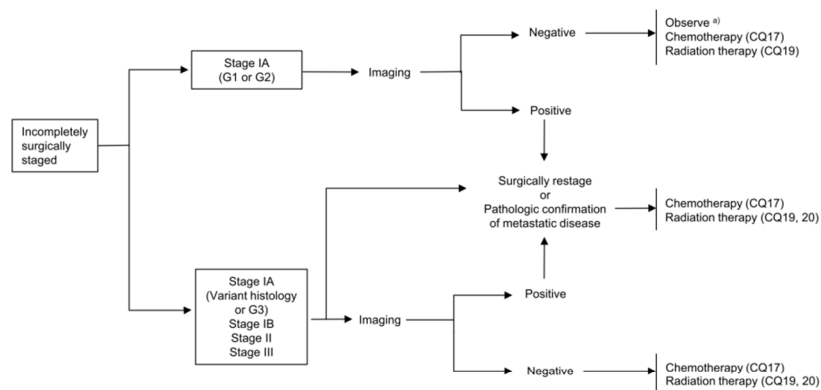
Incompletely surgically staged

Stage IA (G1 or G2)

Imaging

Negative

Observe a)
Chemotherapy (CQ17)
Radiation therapy (CQ19)

Positive

Surgically restage or Pathologic confirmation of metastatic disease

Chemotherapy (CQ17)
Radiation therapy (CQ19, 20)

Stage IA (Variant histology or G3)
Stage IB
Stage II
Stage III

Imaging

Positive

Negative

Chemotherapy (CQ17)
Radiation therapy (CQ19, 20)